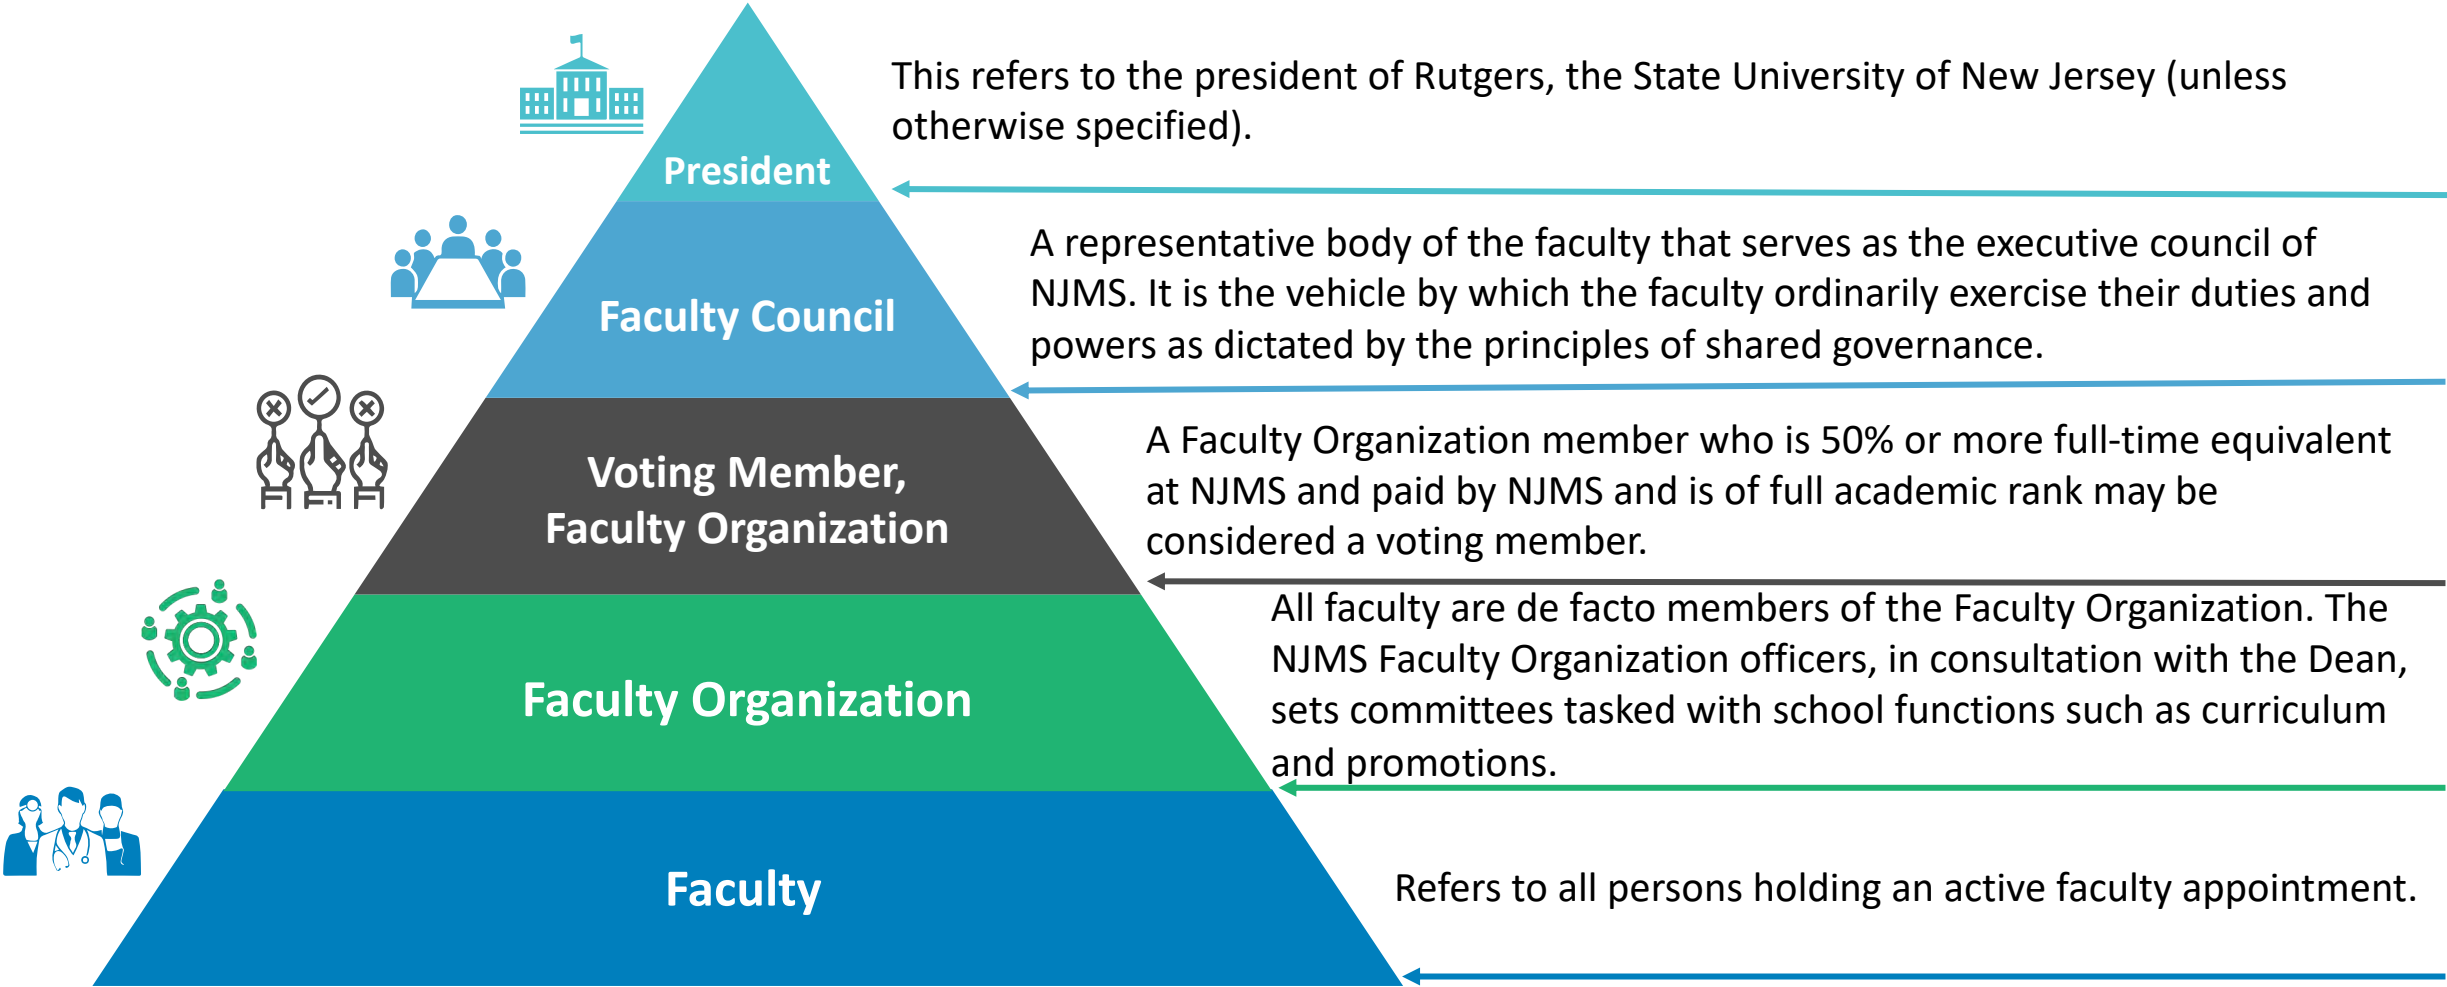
President

This refers to the president of Rutgers, the State University of New Jersey (unless otherwise specified).

Faculty Council

A representative body of the faculty that serves as the executive council of NJMS. It is the vehicle by which the faculty ordinarily exercise their duties and powers as dictated by the principles of shared governance.

Voting Member, Faculty Organization

A Faculty Organization member who is 50% or more full-time equivalent at NJMS and paid by NJMS and is of full academic rank may be considered a voting member.

Faculty Organization

All faculty are de facto members of the Faculty Organization. The NJMS Faculty Organization officers, in consultation with the Dean, sets committees tasked with school functions such as curriculum and promotions.

Faculty

Refers to all persons holding an active faculty appointment.